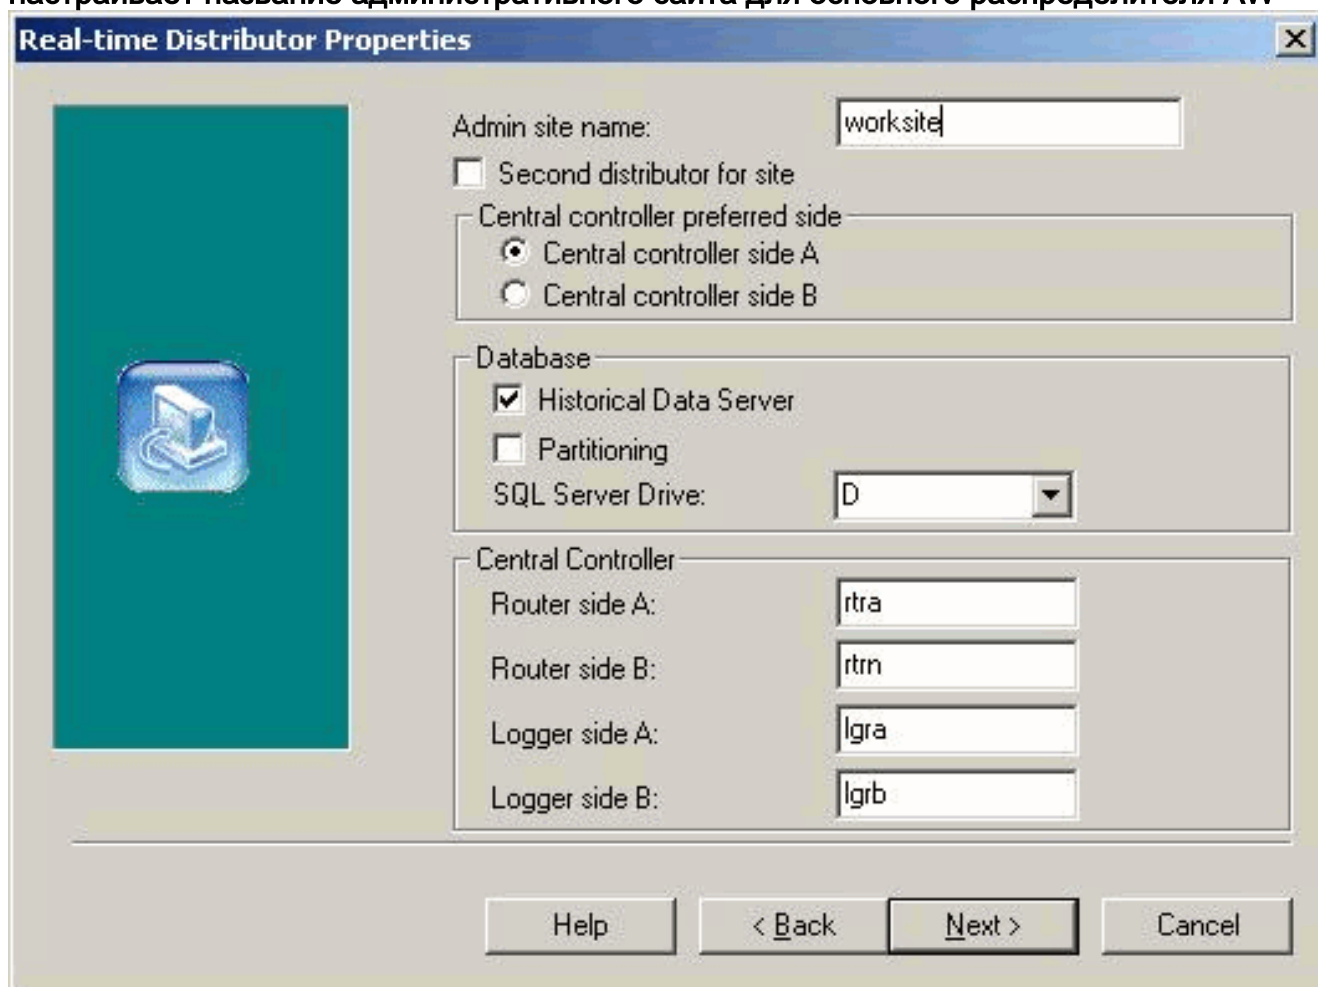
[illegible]

Real-time Distributor Properties

Admin site name: worksite

Second distributor for site

Central controller preferred side

Central controller side A

Central controller side B

Database

Historical Data Server

Partitioning

SQL Server Drive: D

Central Controller

Router side A: rtra

Router side B: rtrn

Logger side A: lgra

Logger side B: lgrb

Help

< Back

Next >

Cancel